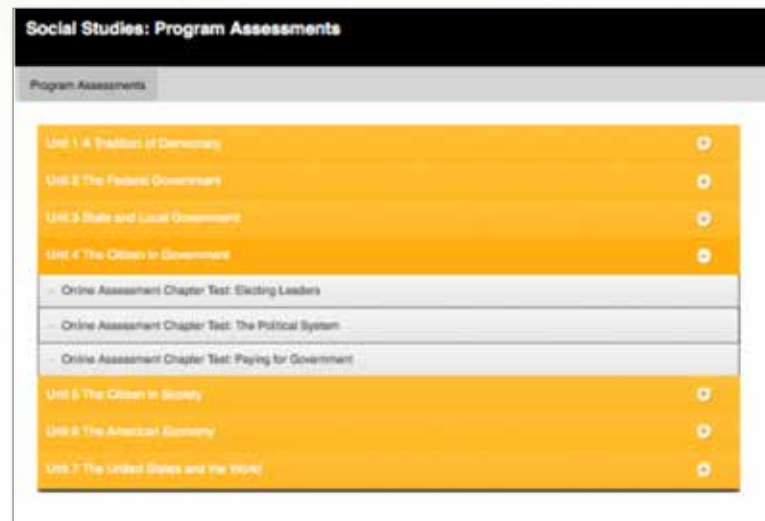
Social Studies: Program Assessments

Program Assessments

Unit 1 A Tradition of Democracy

Unit 2 The Federal Government

Unit 3 State and Local Government

Unit 4 The Citizen in Government

Online Assessment Chapter Test: Electing Leaders

Online Assessment Chapter Test: The Political System

Online Assessment Chapter Test: Paying for Government

Unit 5 The Citizen in Society

Unit 6 The American Economy

Unit 7 The United States and the World